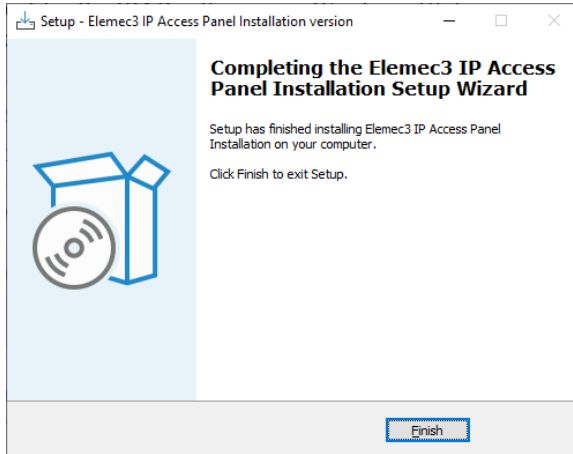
Setup - Elemec3 IP Access Panel Installation version

Completing the Elemec3 IP Access Panel Installation Setup Wizard

Setup has finished installing Elemec3 IP Access Panel Installation on your computer.

Click Finish to exit Setup.

Finish